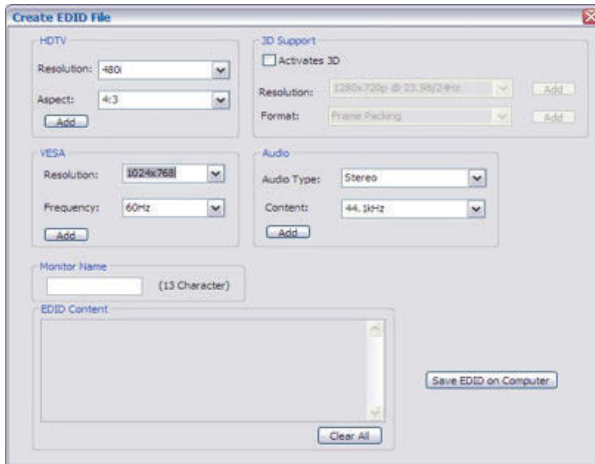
Create EDID File

HDTV
Resolution: 480i
Aspect: 4:3
Add

3D Support
Activates 3D
Resolution: 1280x720p @ 23.98/24Hz
Add
Format: Frame Packing
Add

VESA
Resolution: 1024x768
Frequency: 60Hz
Add

Audio
Audio Type: Stereo
Content: 44.1kHz
Add

Monitor Name
(13 Character)

EDID Content

Clear All

Save EDID on Computer